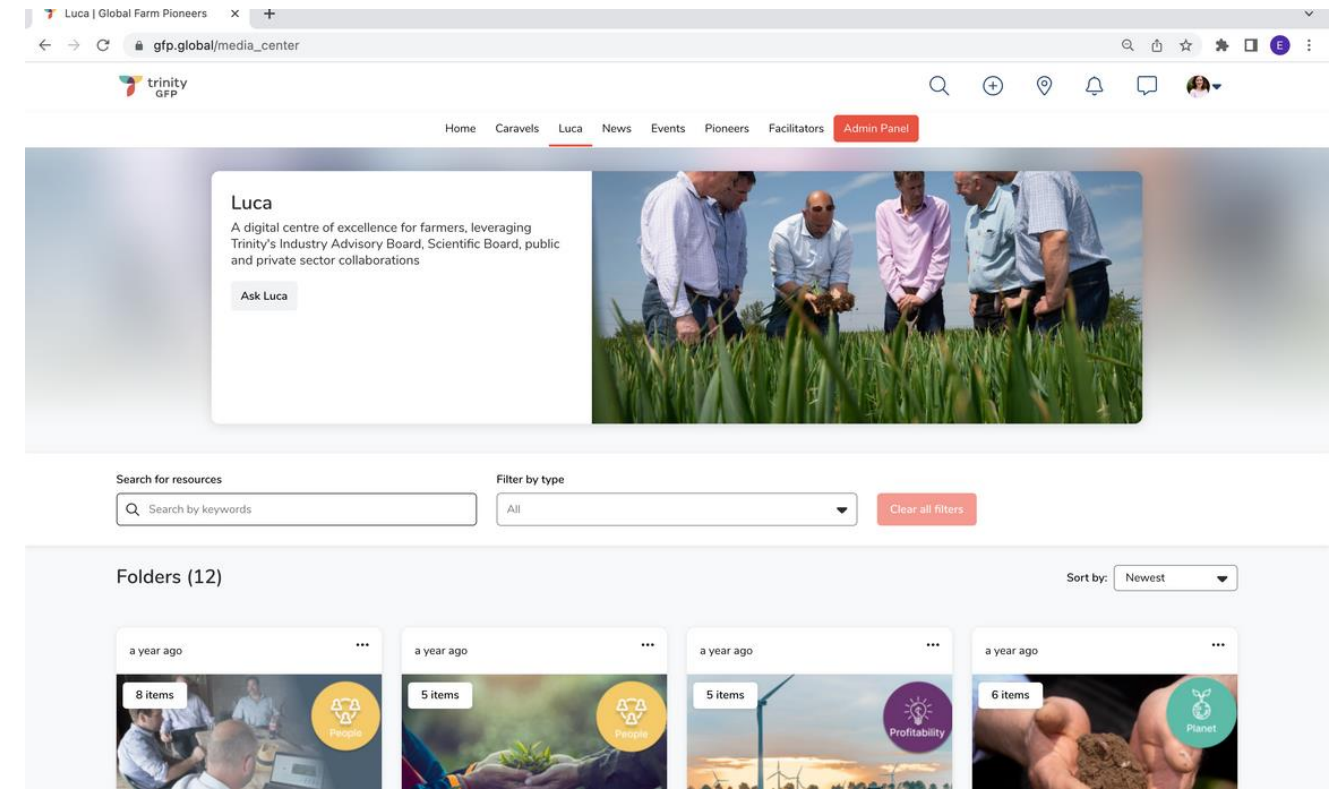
Luca | Global Farm Pioneers ×

gfp.global/media_center

E

trinity GFP

Home Caravels Luca News Events Pioneers Facilitators Admin Panel

Luca

A digital centre of excellence for farmers, leveraging Trinity's Industry Advisory Board, Scientific Board, public and private sector collaborations

Ask Luca

Search for resources

Search by keywords

Filter by type

All

Clear all filters

Folders (12)

Sort by: Newest

a year ago ...

8 items

People

a year ago ...

5 items

People

a year ago ...

5 items

Profitability

a year ago ...

6 items

Planet